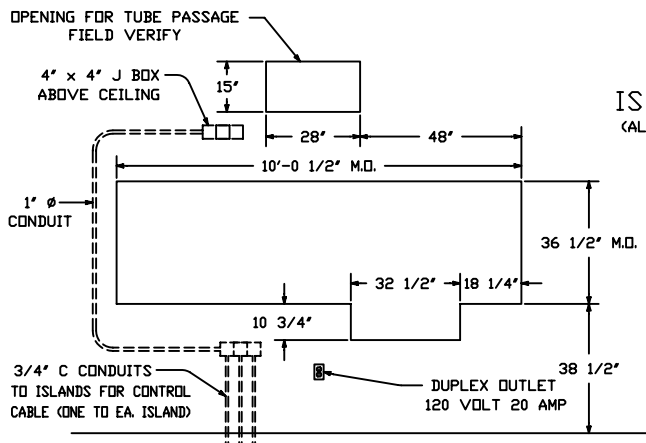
OPENING FOR TUBE PASSAGE
FIELD VERIFY

4" x 4" J BOX
ABOVE CEILING

15"

28"

48"

IS
(AL

10'-0 1/2" M.O.

1" ø
CONDUIT

36 1/2" M.O.

32 1/2"

18 1/4"

10 3/4"

3/4" C CONDUITS
TO ISLANDS FOR CONTROL
CABLE (ONE TO EA. ISLAND)

DUPLEX OUTLET
120 VOLT 20 AMP

38 1/2"